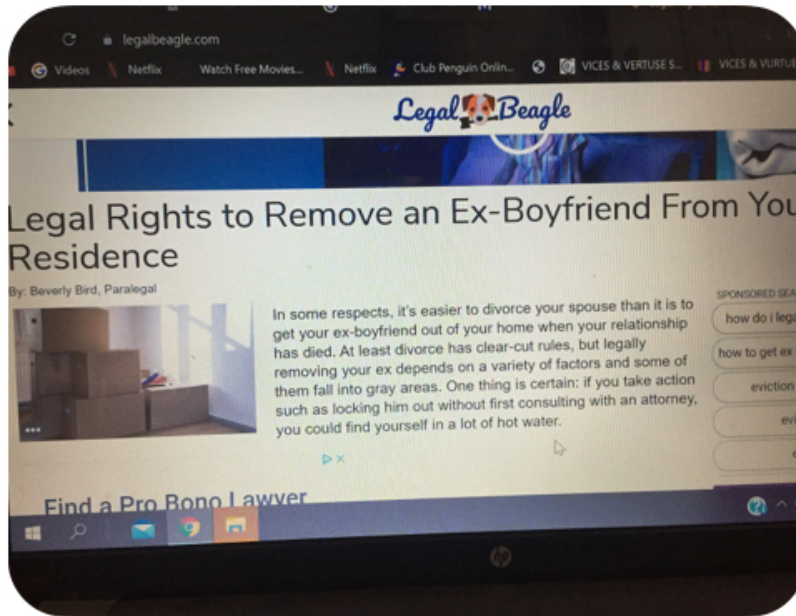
legalbeagle.com

Videos Netflix Watch Free Movies... Netflix Club Penguin Onlin... VICES & VERTUSE S... VICES & VIRTU

Legal Beagle

Legal Rights to Remove an Ex-Boyfriend From You Residence

By: Beverly Bird, Paralegal

In some respects, it's easier to divorce your spouse than it is to get your ex-boyfriend out of your home when your relationship has died. At least divorce has clear-cut rules, but legally removing your ex depends on a variety of factors and some of them fall into gray areas. One thing is certain: if you take action such as locking him out without first consulting with an attorney, you could find yourself in a lot of hot water.

SPONSORED SEA

how do i leg

how to get ex

eviction

ev

Find a Pro Bono Lawyer